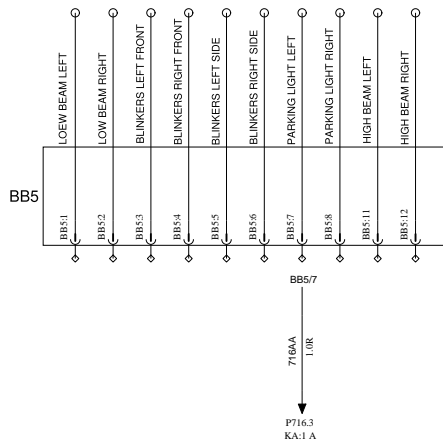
LOEW BEAM LEFT
LOW BEAM RIGHT
BLINKERS LEFT FRONT
BLINKERS RIGHT FRONT
BLINKERS LEFT SIDE
BLINKERS RIGHT SIDE
PARKING LIGHT LEFT
PARKING LIGHT RIGHT
HIGH BEAM LEFT
HIGH BEAM RIGHT

BB5

BB5:1
BB5:2
BB5:3
BB5:4
BB5:5
BB5:6
BB5:7
BB5:8
BB5:11
BB5:12

BB5/7

716AA
1.0R

P716.3
KA:1 A